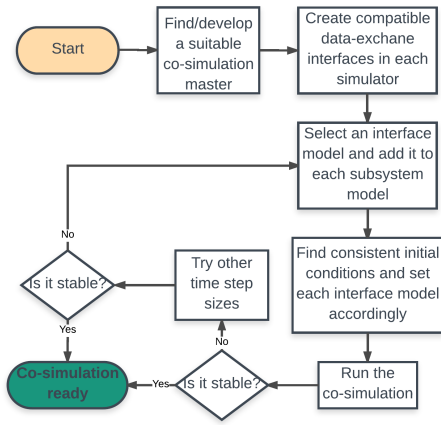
Start

Find/develop a suitable co-simulation master

Create compatible data-exchane interfaces in each simulator

Select an interface model and add it to each subsystem model

Find consistent initial conditions and set each interface model accordingly

Run the co-simulation

Is it stable?

No

Try other time step sizes

Is it stable?

No

Yes

Yes

Co-simulation ready